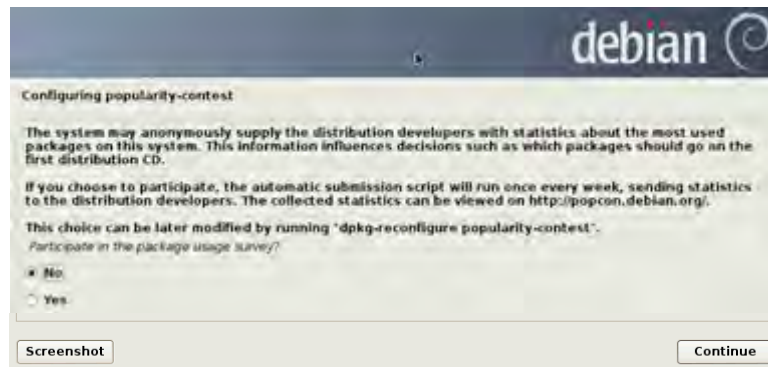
debian

Configuring popularity-contest

The system may anonymously supply the distribution developers with statistics about the most used packages on this system. This information influences decisions such as which packages should go on the first distribution CD.

If you choose to participate, the automatic submission script will run once every week, sending statistics to the distribution developers. The collected statistics can be viewed on http://popcon.debian.org/.

This choice can be later modified by running "dpkg-reconfigure popularity-contest".

Participate in the package usage survey?

No

Yes

Screenshot

Continue